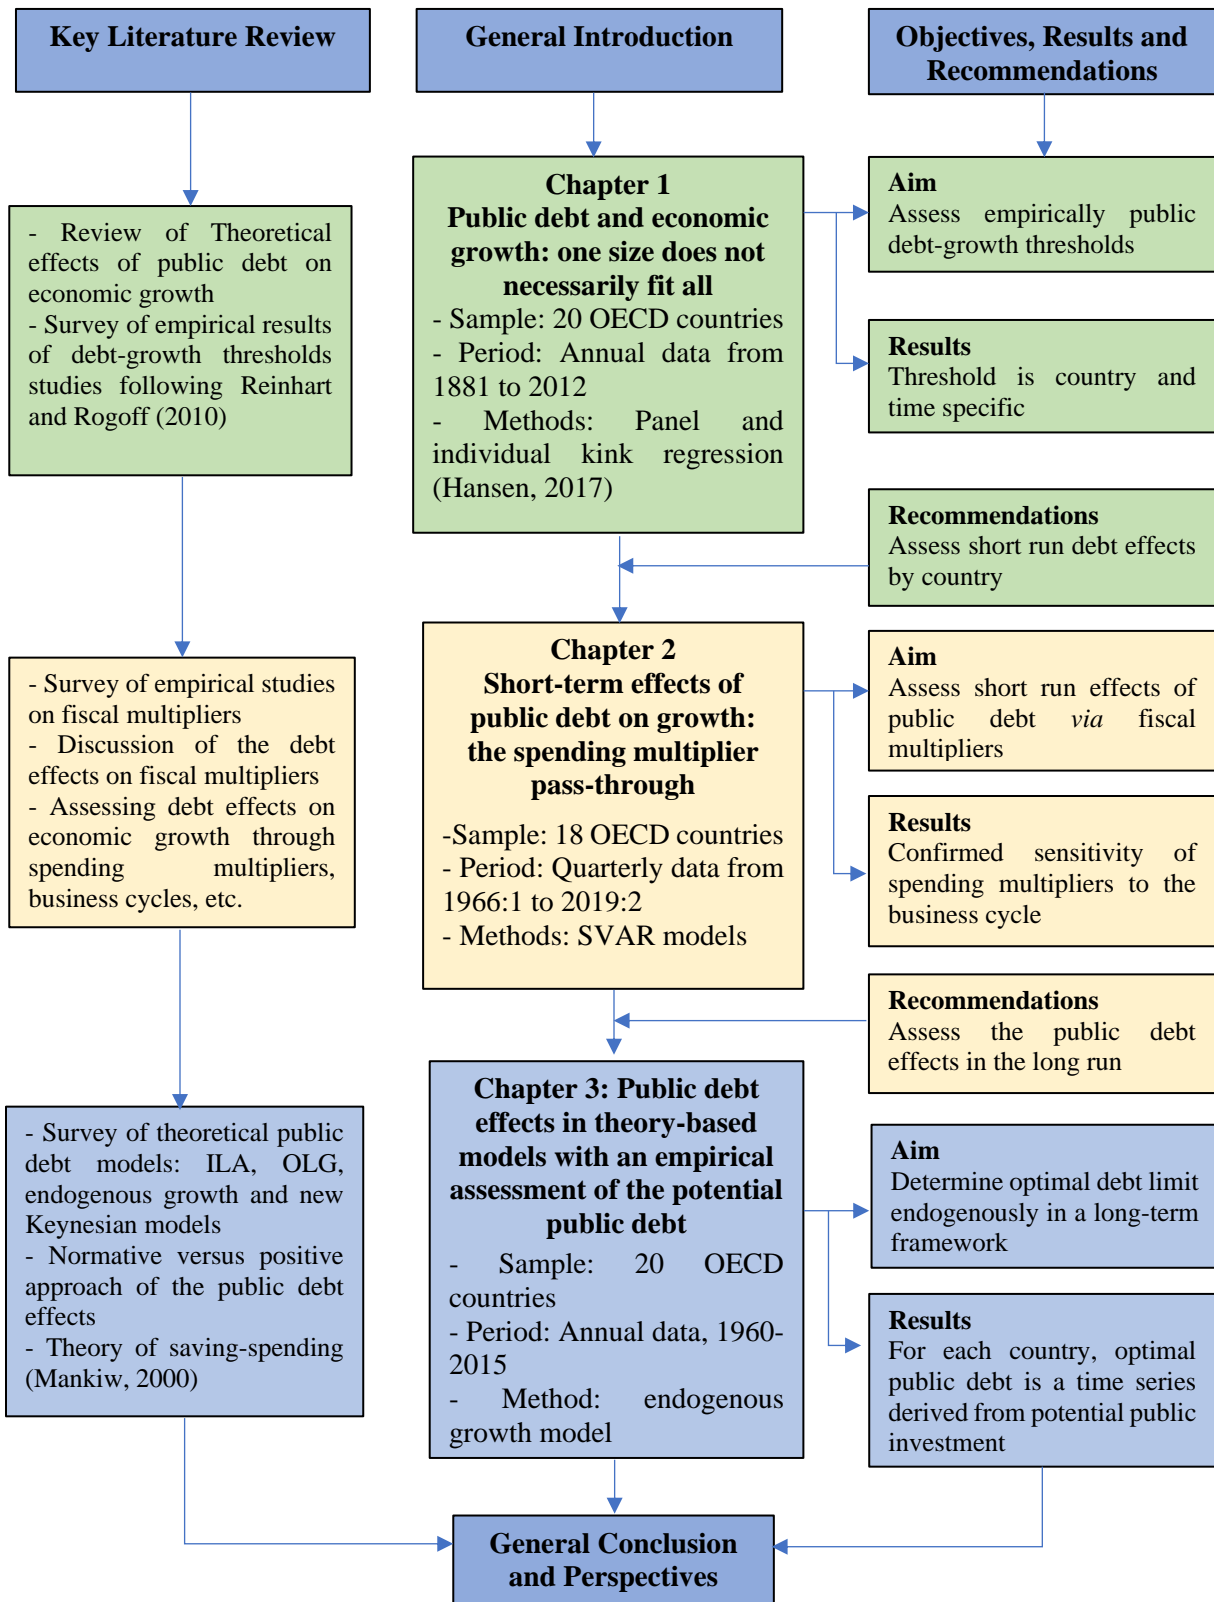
Key Literature Review

General Introduction

Objectives, Results and Recommendations

- Review of Theoretical effects of public debt on economic growth
- Survey of empirical results of debt-growth thresholds studies following Reinhart and Rogoff (2010)

Chapter 1
Public debt and economic growth: one size does not necessarily fit all
- Sample: 20 OECD countries
- Period: Annual data from 1881 to 2012
- Methods: Panel and individual kink regression (Hansen, 2017)

Aim
Assess empirically public debt-growth thresholds

Results
Threshold is country and time specific

Recommendations
Assess short run debt effects by country

- Survey of empirical studies on fiscal multipliers
- Discussion of the debt effects on fiscal multipliers
- Assessing debt effects on economic growth through spending multipliers, business cycles, etc.

Chapter 2
Short-term effects of public debt on growth: the spending multiplier pass-through
-Sample: 18 OECD countries
- Period: Quarterly data from 1966:1 to 2019:2
- Methods: SVAR models

Aim
Assess short run effects of public debt *via* fiscal multipliers

Results
Confirmed sensitivity of spending multipliers to the business cycle

Recommendations
Assess the public debt effects in the long run

- Survey of theoretical public debt models: ILA, OLG, endogenous growth and new Keynesian models
- Normative versus positive approach of the public debt effects
- Theory of saving-spending (Mankiw, 2000)

Chapter 3: Public debt effects in theory-based models with an empirical assessment of the potential public debt
- Sample: 20 OECD countries
- Period: Annual data, 1960-2015
- Method: endogenous growth model

Aim
Determine optimal debt limit endogenously in a long-term framework

Results
For each country, optimal public debt is a time series derived from potential public investment

General Conclusion and Perspectives